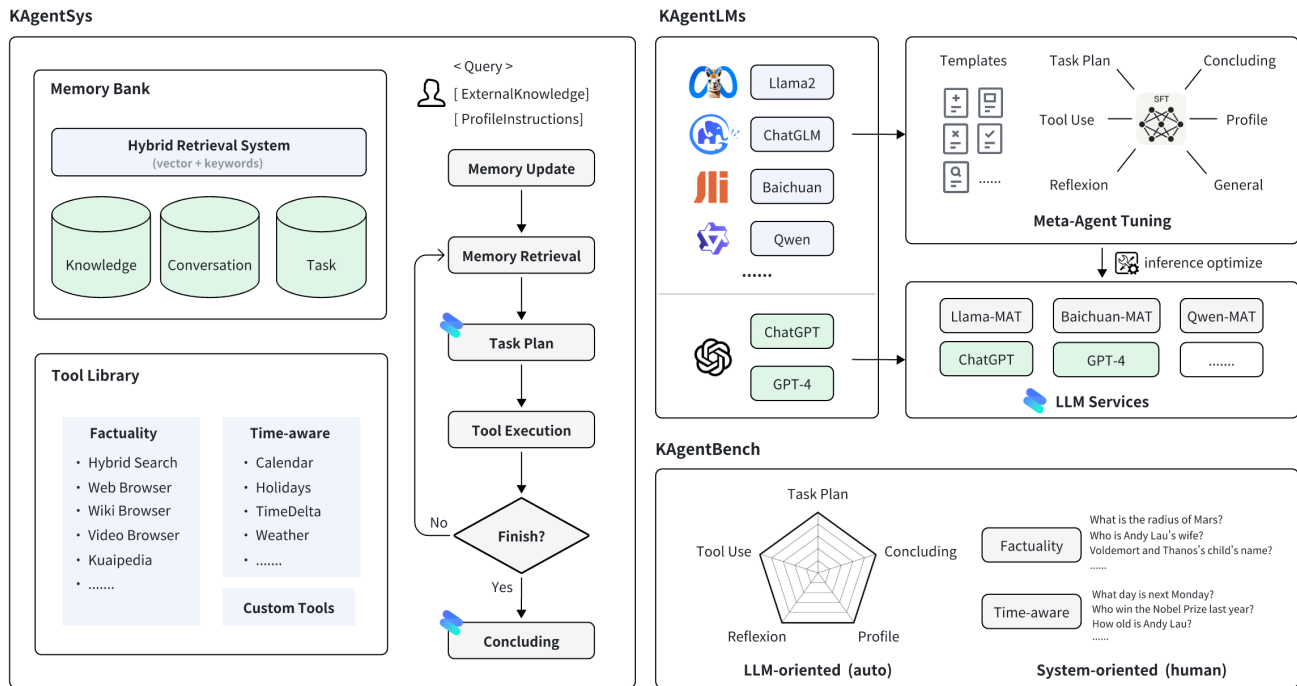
KAgentSys

Memory Bank

Hybrid Retrieval System
(vector + keywords)

Knowledge
Conversation
Task

Tool Library

Factuality
• Hybrid Search
• Web Browser
• Wiki Browser
• Video Browser
• Kuaipedia
• .......

Time-aware
• Calendar
• Holidays
• TimeDelta
• Weather
• .......

Custom Tools

< Query >
[ ExternalKnowledge]
[ ProfileInstructions]

Memory Update
Memory Retrieval
Task Plan
Tool Execution
Finish?
No
Yes
Concluding

KAgentLMs

Llama2
ChatGLM
Baichuan
Qwen
.......
ChatGPT
GPT-4

Templates
......
Task Plan
Concluding
Tool Use
SFT
Profile
Reflexion
General
Meta-Agent Tuning

inference optimize

Llama-MAT
Baichuan-MAT
Qwen-MAT
ChatGPT
GPT-4
.......
LLM Services

KAgentBench

Task Plan
Tool Use
Concluding
Reflexion
Profile
LLM-oriented (auto)

Factuality
What is the radius of Mars?
Who is Andy Lau's wife?
Voldemort and Thanos's child's name?
......

Time-aware
What day is next Monday?
Who win the Nobel Prize last year?
How old is Andy Lau?
......

System-oriented (human)